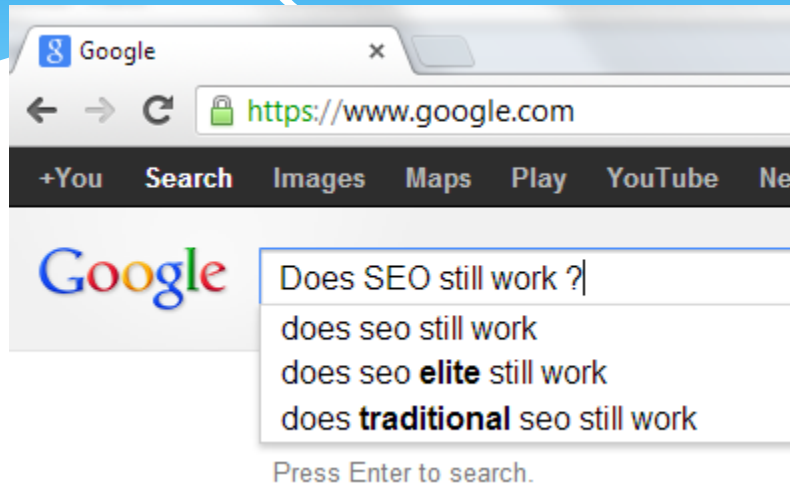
Google ×

https://www.google.com

+You Search Images Maps Play YouTube Ne

Google

Does SEO still work ?

does seo still work

does seo **elite** still work

does **traditional** seo still work

Press Enter to search.